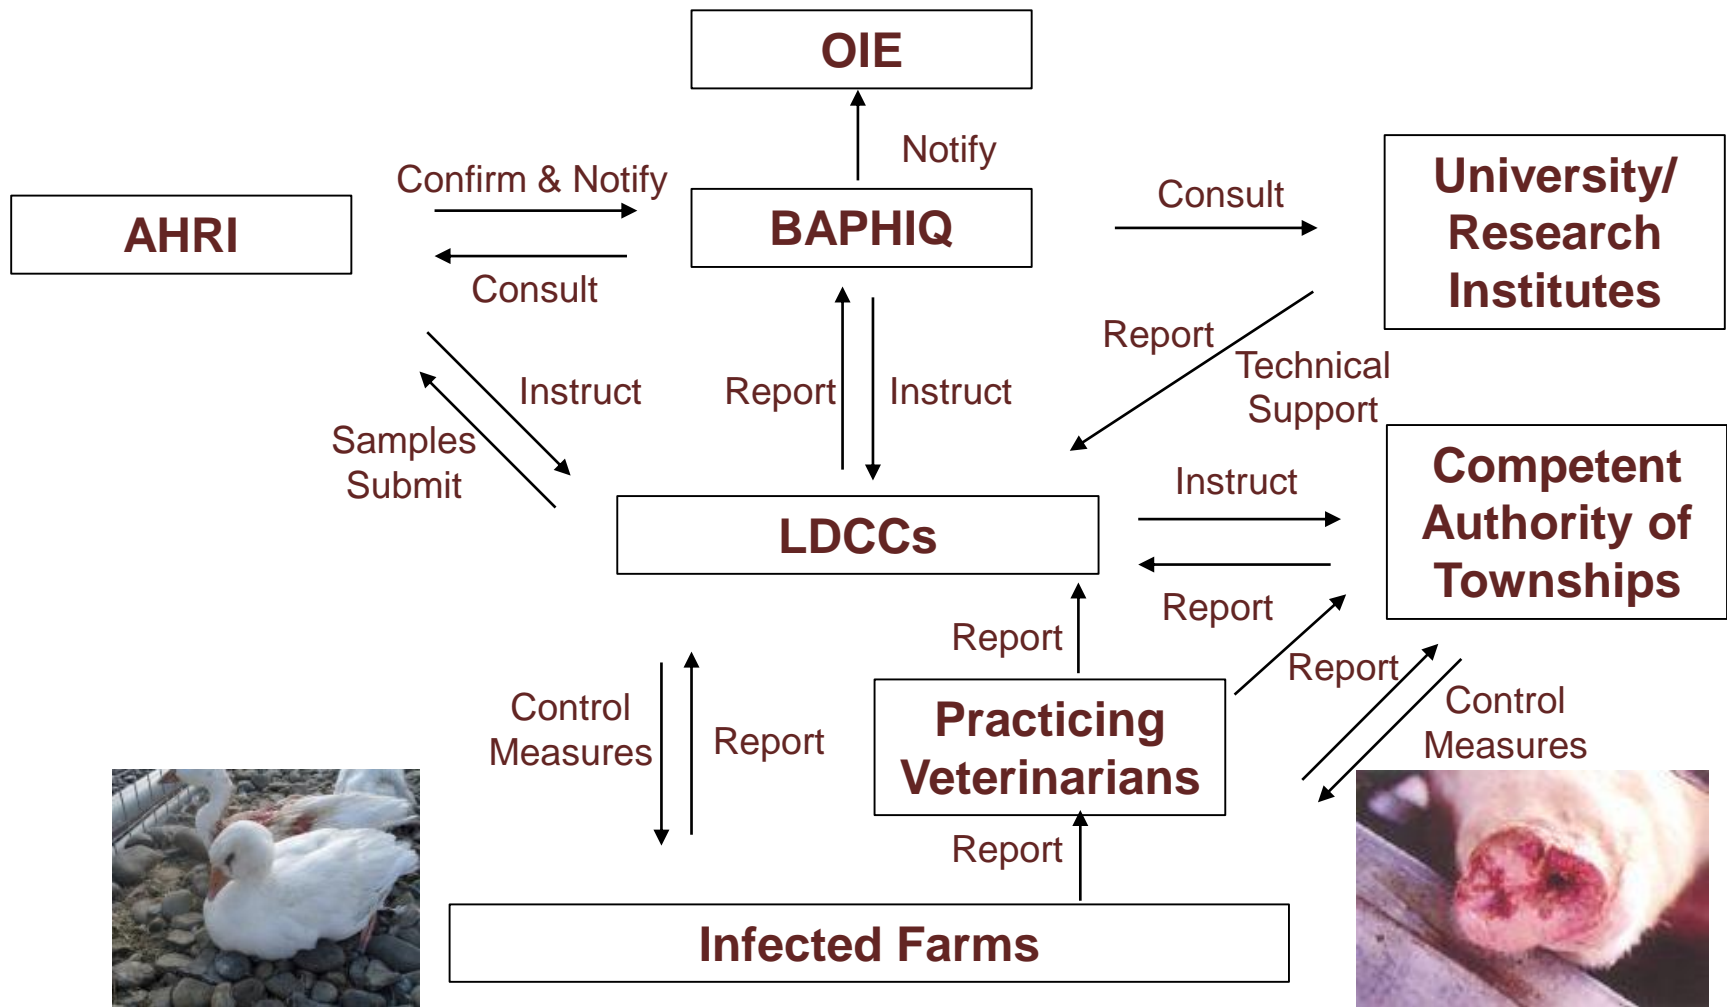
OIE

Notify

Confirm & Notify

AHRI

BAPHIQ

Consult

Consult

University/ Research Institutes

Report

Technical Support

Instruct

Report

Instruct

Samples Submit

Instruct

Competent Authority of Townships

LDCCs

Report

Report

Report

Control Measures

Report

Control Measures

Practicing Veterinarians

Report

Infected Farms